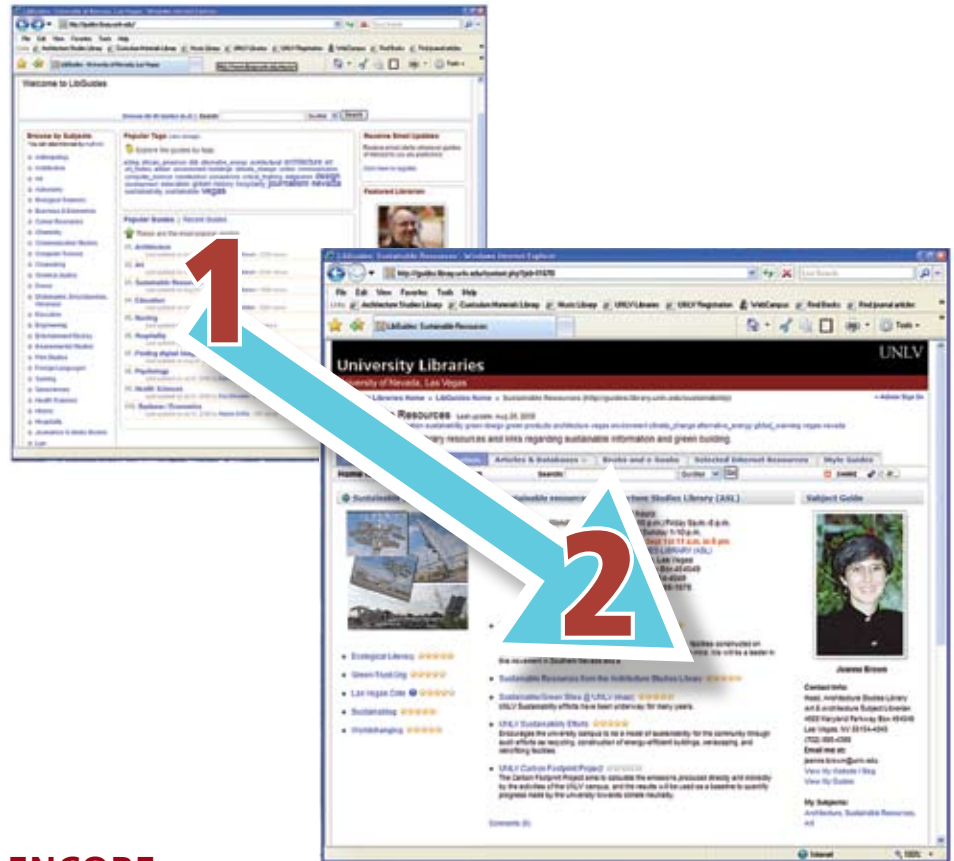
Welcome to LibGuides

Browse by Subjects

Popular Tags

Popular Guides | Recent Guides

Architecture

Art

Sustainable Resources

Education

Nursing

Hospitality

Finding digital images

Psychology

Health Sciences

Business / Economics

Receive Email Updates

Featured Librarian

1

LibGuides: Sustainable Resources - Windows Internet Explorer

http://guides.library.unlv.edu/content.php?pid=11470

File Edit View Favorites Tools Help

Links Architecture Studies Library Curriculum Materials Library Music Library UNLV Libraries UNLV Registration WebCampus Find Books Find journal articles

LibGuides: Sustainable Resources

University Libraries

UNLV

University of Nevada, Las Vegas

Sustainable Resources Last update: Aug 20, 2009

Articles & Databases

Books and e-books

Selected Internet Resources

Style Guides

Search:

Subject Guide

2

Ecological Literacy

Green Building

Las Vegas Data

Sustainability

Worldchanging

Sustainable Resources from the Architecture Studies Library

Sustainable/Green Sites @ UNLV

UNLV Sustainability efforts have been underway for many years.

UNLV Sustainability Efforts

Encourages the university campus to be a model of sustainability for the community through audit efforts as recycling, construction of energy-efficient buildings, xeriscaping, and retrofitting facilities.

UNLV Carbon Footprint Project

The Carbon Footprint Project aims to calculate the emissions produced directly and indirectly by the activities of the UNLV campus, and the results will be used as a baseline to quantify progress made by the university towards climate neutrality.

Comments (0)

Jeanne Brown

Contact Info:

Head, Architecture Studies Library

Art & Architecture Subject Librarian

4505 Maryland Parkway Box 454049

Las Vegas, NV 89154-4049

Email me at:

jeanne.brown@unlv.edu

View My Website / Blog

View My Guides

My Subjects:

Architecture, Sustainable Resources, Art

Internet

100%

ENCORE